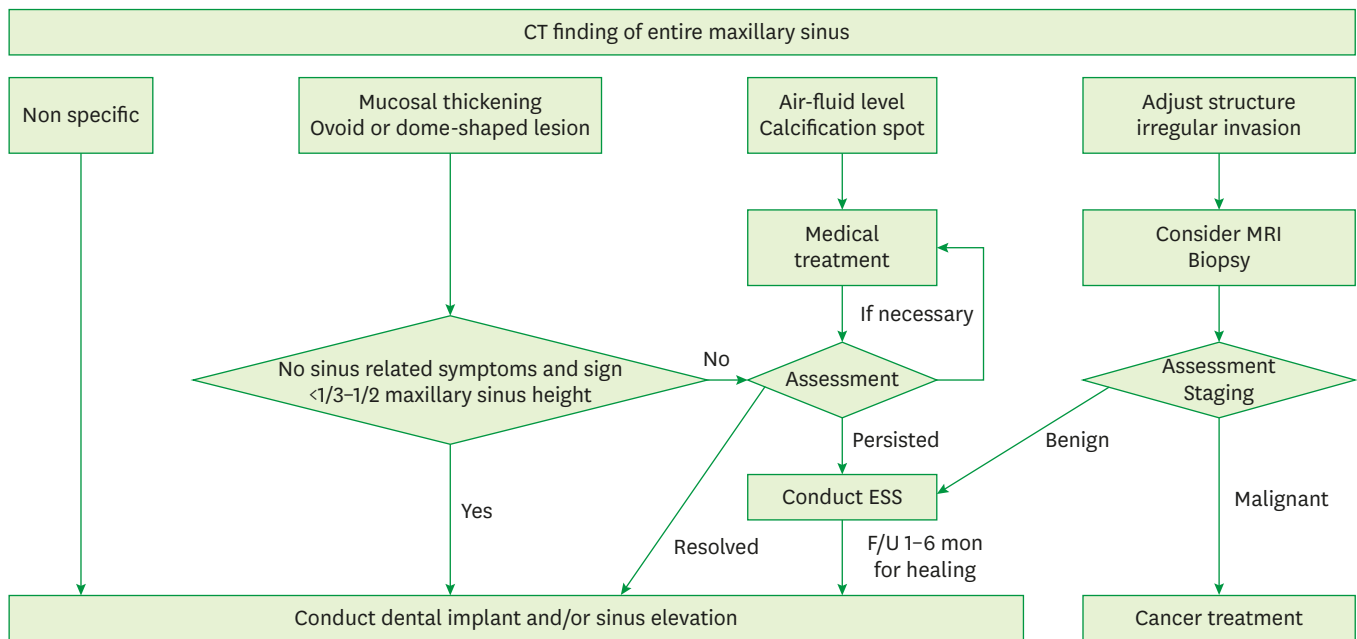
CT finding of entire maxillary sinus

Non specific

Mucosal thickening
Ovoid or dome-shaped lesion

Air-fluid level
Calcification spot

Adjust structure
irregular invasion

Medical
treatment

Consider MRI
Biopsy

If necessary

No sinus related symptoms and sign
<1/3–1/2 maxillary sinus height

No

Assessment

Assessment
Staging

Persisted

Benign

Conduct ESS

Yes

Malignant

Resolved

F/U 1–6 mon
for healing

Conduct dental implant and/or sinus elevation

Cancer treatment